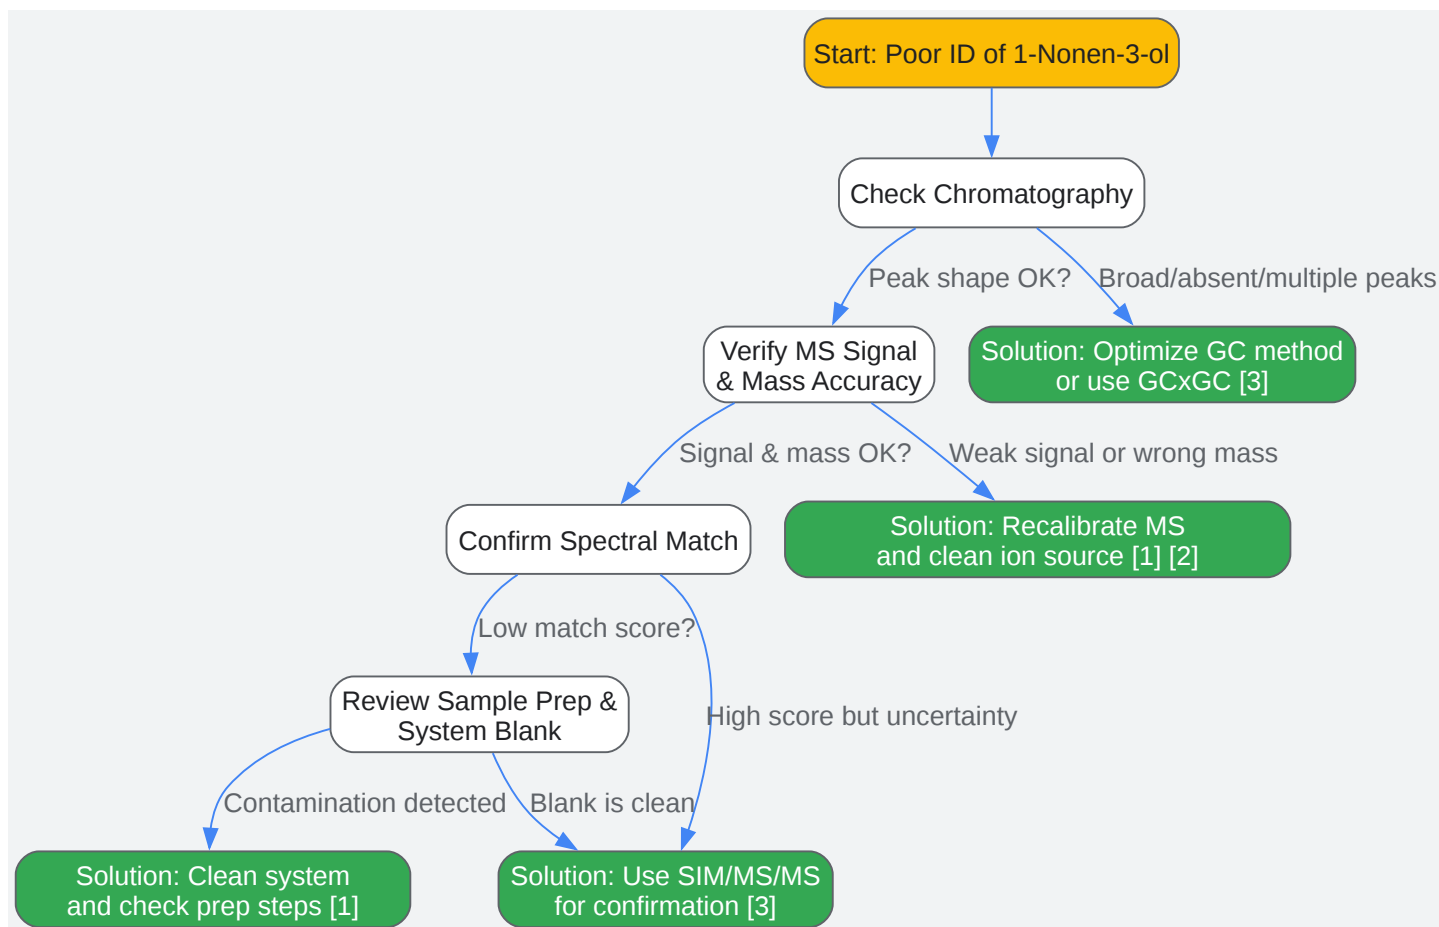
Start: Poor ID of 1-Nonen-3-ol

Check Chromatography

Peak shape OK?

Broad/absent/multiple peaks

Verify MS Signal & Mass Accuracy

Solution: Optimize GC method or use GCxGC [3]

Signal & mass OK?

Weak signal or wrong mass

Confirm Spectral Match

Solution: Recalibrate MS and clean ion source [1] [2]

Low match score?

Review Sample Prep & System Blank

High score but uncertainty

Contamination detected

Blank is clean

Solution: Clean system and check prep steps [1]

Solution: Use SIM/MS/MS for confirmation [3]